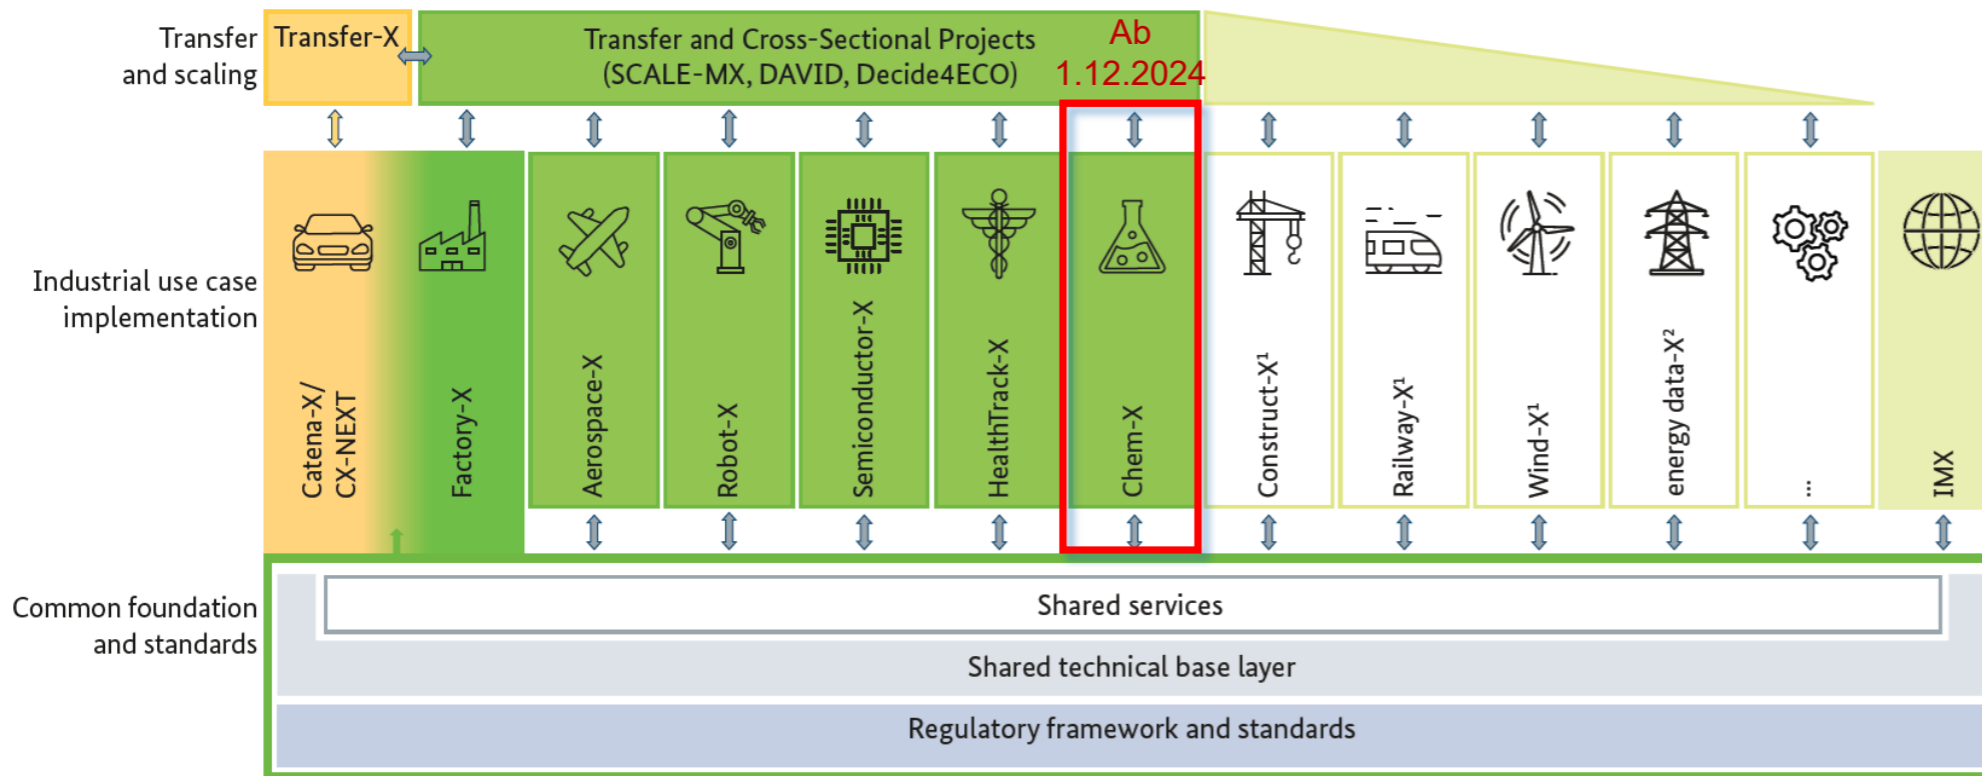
Transfer and scaling

Transfer-X

Transfer and Cross-Sectional Projects (SCALE-MX, DAVID, Decide4ECO)

Ab 1.12.2024

Industrial use case implementation

Catena-X/ CX-NEXT

Factory-X

Aerospace-X

Robot-X

Semiconductor-X

HealthTrack-X

Chem-X

Construct-X$^1$

Railway-X$^1$

Wind-X$^1$

energy data-X$^2$

...

IMX

Common foundation and standards

Shared services

Shared technical base layer

Regulatory framework and standards